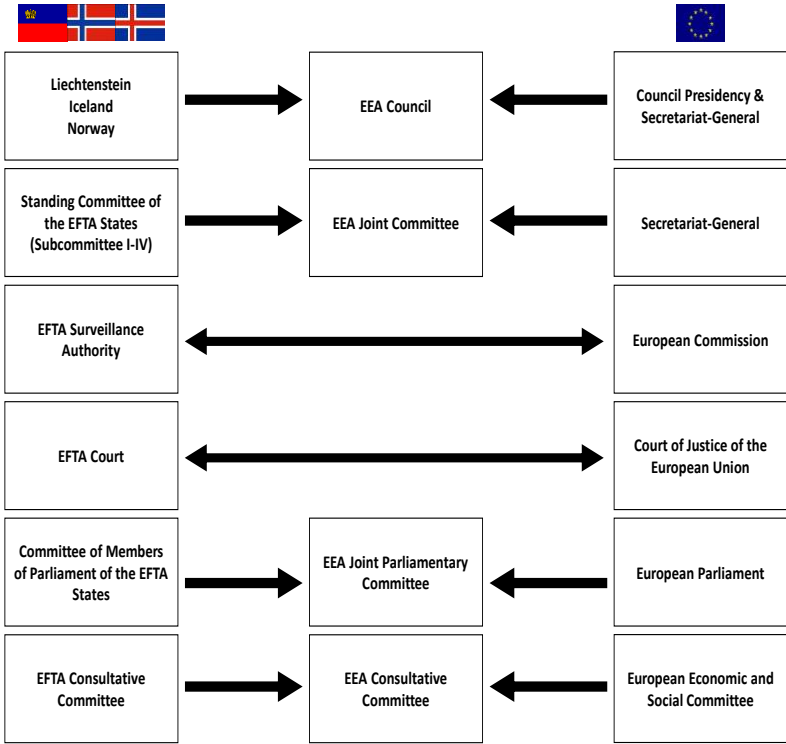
Liechtenstein
Iceland
Norway

EEA Council

Council Presidency & Secretariat-General

Standing Committee of the EFTA States (Subcommittee I-IV)

EEA Joint Committee

Secretariat-General

EFTA Surveillance Authority

European Commission

EFTA Court

Court of Justice of the European Union

Committee of Members of Parliament of the EFTA States

EEA Joint Parliamentary Committee

European Parliament

EFTA Consultative Committee

EEA Consultative Committee

European Economic and Social Committee